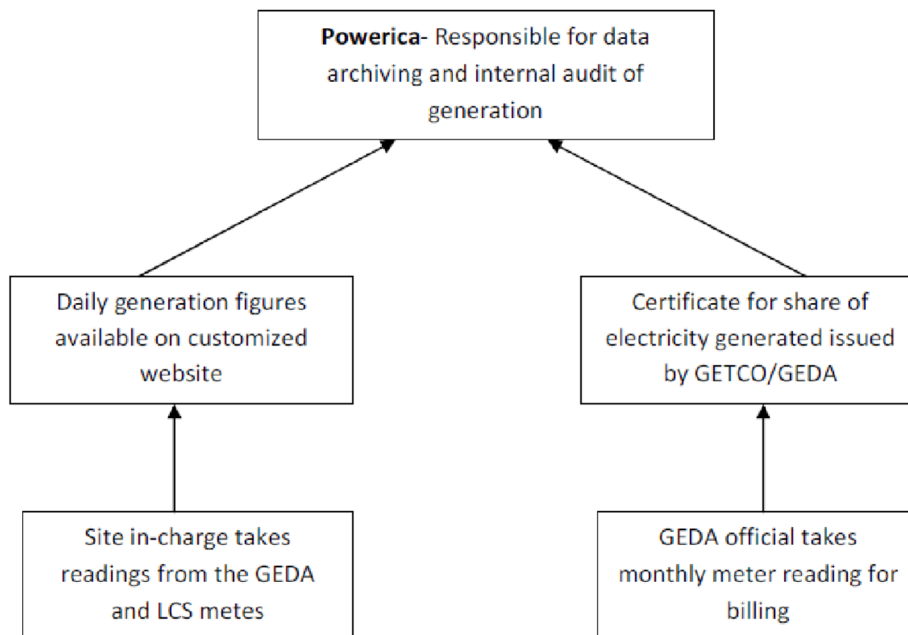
**Powerica**- Responsible for data archiving and internal audit of generation

Daily generation figures available on customized website

Certificate for share of electricity generated issued by GETCO/GEDA

Site in-charge takes readings from the GEDA and LCS metes

GEDA official takes monthly meter reading for billing